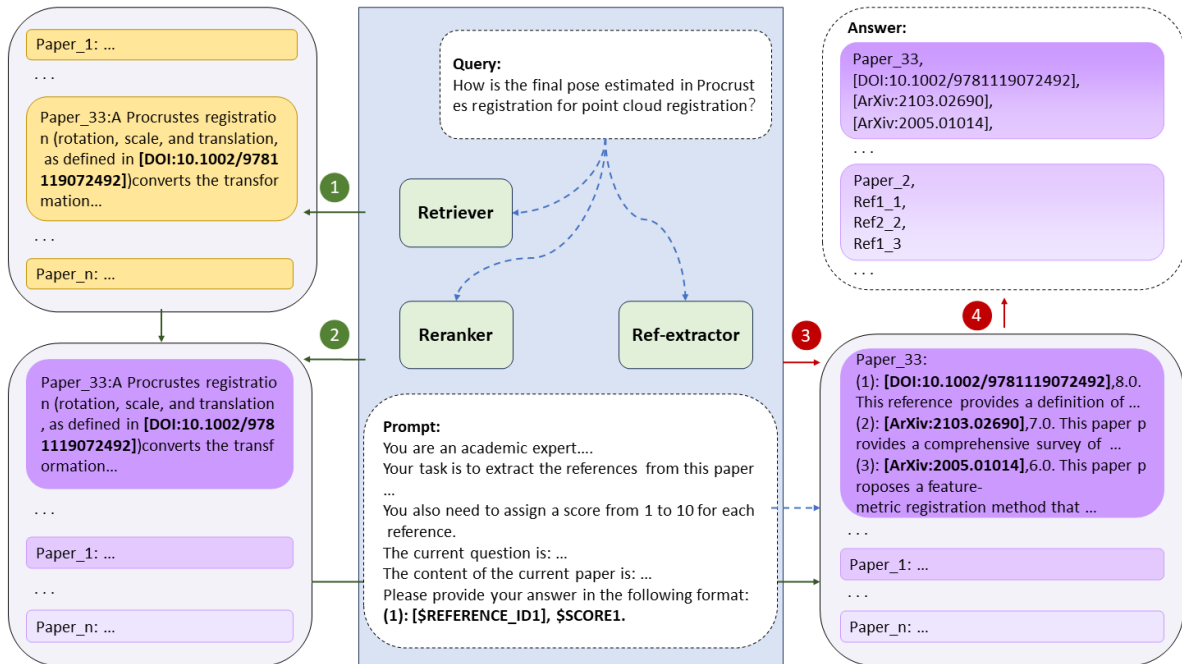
Paper_1: ...

. . .

Paper_33:A Procrustes registration (rotation, scale, and translation, as defined in **[DOI:10.1002/9781119072492]**)converts the transformation...

. . .

Paper_n: ...

1

Query:
How is the final pose estimated in Procrustes registration for point cloud registration?

Retriever

Reranker

Ref-extractor

2

Paper_33:A Procrustes registration (rotation, scale, and translation, as defined in **[DOI:10.1002/9781119072492]**converts the transformation...

. . .

Paper_1: ...

. . .

Paper_n: ...

Prompt:
You are an academic expert....
Your task is to extract the references from this paper ...
You also need to assign a score from 1 to 10 for each reference.
The current question is: ...
The content of the current paper is: ...
Please provide your answer in the following format:
**(1): [$REFERENCE_ID1], $SCORE1.**

Answer:

Paper_33,
[DOI:10.1002/9781119072492],
[ArXiv:2103.02690],
[ArXiv:2005.01014],

. . .

Paper_2,
Ref1_1,
Ref2_2,
Ref1_3

. . .

4

3

Paper_33:
(1): **[DOI:10.1002/9781119072492]**,8.0. This reference provides a definition of ...
(2): **[ArXiv:2103.02690]**,7.0. This paper provides a comprehensive survey of ...
(3): **[ArXiv:2005.01014]**,6.0. This paper proposes a feature-metric registration method that ...

. . .

Paper_1: ...

. . .

Paper_n: ...